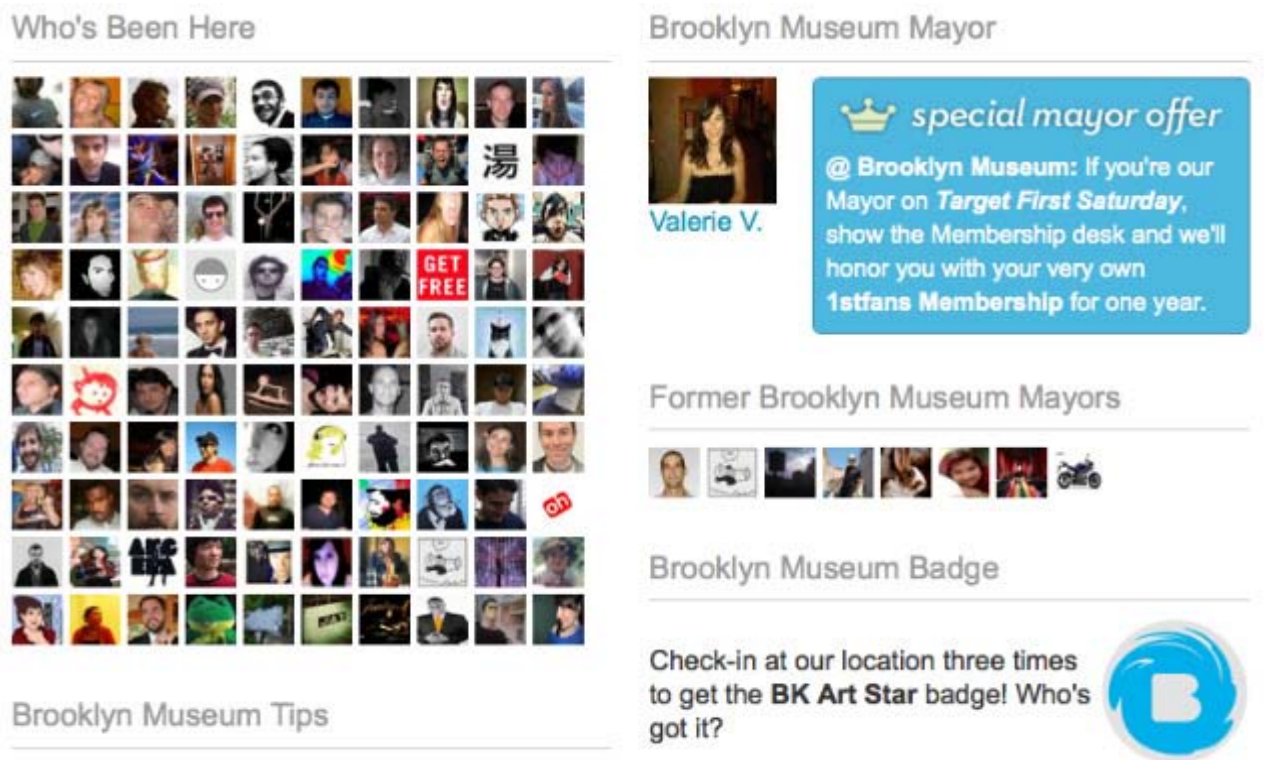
Who's Been Here

湯

GET FREE

oh

Brooklyn Museum Tips

Brooklyn Museum Mayor

Valerie V.

special mayor offer

@ Brooklyn Museum: If you're our Mayor on Target First Saturday, show the Membership desk and we'll honor you with your very own 1stfans Membership for one year.

Former Brooklyn Museum Mayors

Brooklyn Museum Badge

Check-in at our location three times to get the BK Art Star badge! Who's got it?

B